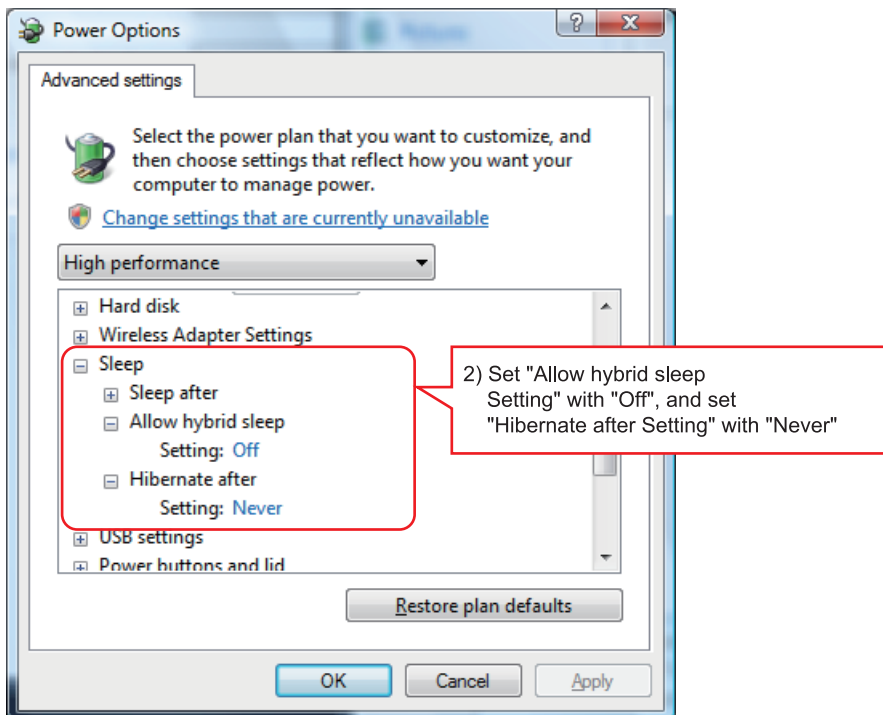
Power Options

?

X

Advanced settings

Select the power plan that you want to customize, and then choose settings that reflect how you want your computer to manage power.

Change settings that are currently unavailable

High performance

Hard disk

Wireless Adapter Settings

Sleep

Sleep after

Allow hybrid sleep

Setting: Off

Hibernate after

Setting: Never

USB settings

Power buttons and lid

2) Set "Allow hybrid sleep Setting" with "Off", and set "Hibernate after Setting" with "Never"

Restore plan defaults

OK

Cancel

Apply